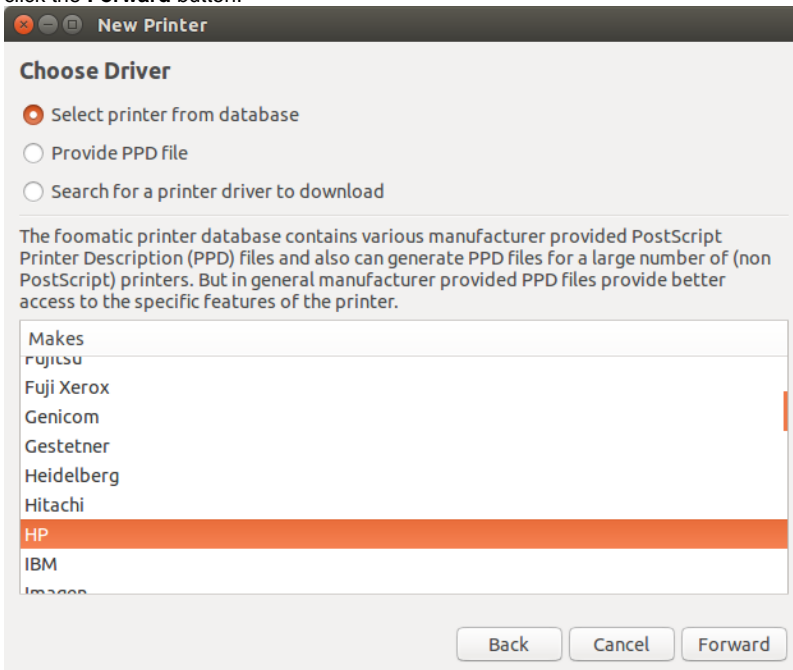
click the **Forward** button.

New Printer

Choose Driver

Select printer from database

Provide PPD file

Search for a printer driver to download

The foomatic printer database contains various manufacturer provided PostScript Printer Description (PPD) files and also can generate PPD files for a large number of (non PostScript) printers. But in general manufacturer provided PPD files provide better access to the specific features of the printer.

Makes

Fujitsu

Fuji Xerox

Genicom

Gestetner

Heidelberg

Hitachi

HP

IBM

Imagen

Back Cancel Forward